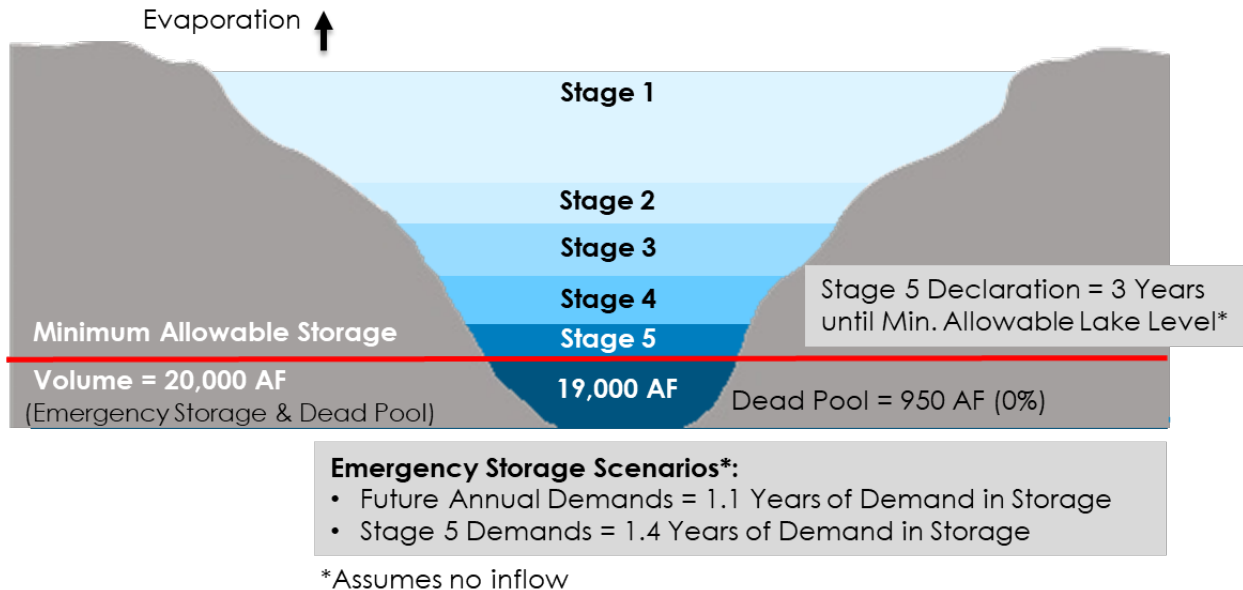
Evaporation

Stage 1

Stage 2

Stage 3

Stage 4

Stage 5

Stage 5 Declaration = 3 Years until Min. Allowable Lake Level*

Minimum Allowable Storage

Volume = 20,000 AF
(Emergency Storage & Dead Pool)

19,000 AF

Dead Pool = 950 AF (0%)

Emergency Storage Scenarios*:
• Future Annual Demands = 1.1 Years of Demand in Storage
• Stage 5 Demands = 1.4 Years of Demand in Storage

*Assumes no inflow